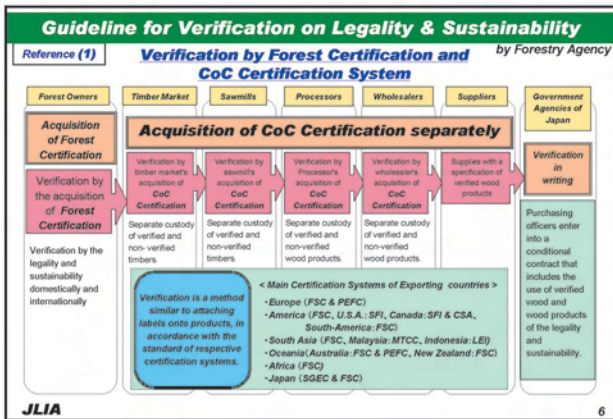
Guideline for Verification on Legality & Sustainability

Reference (1)

Verification by Forest Certification and CoC Certification System

by Forestry Agency

Forest Owners

Timber Market

Sawmills

Processors

Wholesalers

Suppliers

Government Agencies of Japan

Acquisition of Forest Certification

Acquisition of CoC Certification separately

Verification by the acquisition of Forest Certification

Verification by timber market's acquisition of CoC Certification

Verification by sawmill's acquisition of CoC Certification

Verification by Processor's acquisition of CoC Certification

Verification by wholesaler's acquisition of CoC Certification

Supplies with a specification of verified wood products

Verification in writing

Verification by the legality and sustainability domestically and internationally

Separate custody of verified and non- verified timbers

Separate custody of verified and non-verified timbers

Separate custody of verified and non-verified wood products.

Separate custody of verified and non-verified wood products.

Purchasing officers enter into a conditional contract that includes the use of verified wood and wood products of the legality and sustainability.

Verification is a method similar to attaching labels onto products, in accordance with the standard of respective certification systems.

< Main Certification Systems of Exporting countries >

・Europe (FSC & PEFC)
・America (FSC, U.S.A.: SFI, Canada: SFI & CSA, South-America: FSC)
・South Asia (FSC, Malaysia: MTCC, Indonesia: LEI)
・Oceania (Australia: FSC & PEFC, New Zealand: FSC)
・Africa (FSC)
・Japan (SGEC & FSC)

JLIA

6